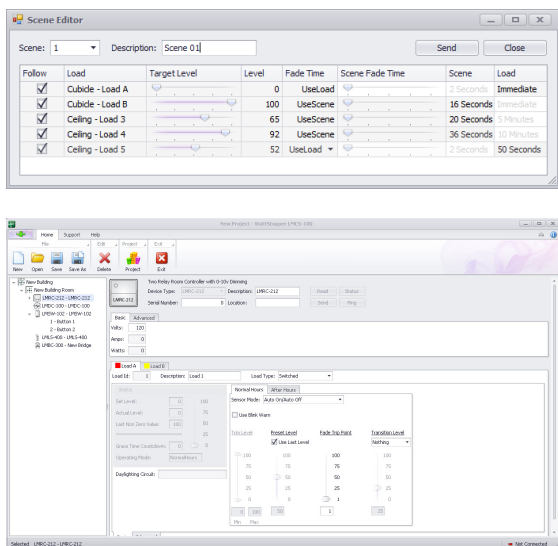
Scene Editor

Scene: 1 Description: Scene 01 Send Close

| Follow | Load | Target Level | Level | Fade Time | Scene Fade Time | Scene | Load |
|---|---|---|---|---|---|---|---|
| ✓ | Cubicle - Load A | | 0 | UseLoad | | 2 Seconds | Immediate |
| ✓ | Cubicle - Load B | | 100 | UseScene | | 16 Seconds | Immediate |
| ✓ | Ceiling - Load 3 | | 65 | UseScene | | 20 Seconds | 5 Minutes |
| ✓ | Ceiling - Load 4 | | 92 | UseScene | | 36 Seconds | 10 Minutes |
| ✓ | Ceiling - Load 5 | | 52 | UseLoad | | 2 Seconds | 50 Seconds |

New Project - WattStopper LMCS-100

Home Support Help

New Open Save Save As Delete Program Project Exit

File Edit Project Exit

New Building
New Building Room
LMRC-212 - LMRC-212
LMDC-100 - LMDC-100
LMSW-102 - LMSW-102
Button 1
Button 2
LMLS-400 - LMLS-400
LMBR-300 - New Bridge

LMRC-212

Two Relay Room Controller with 0-10v Dimming
Device Type: LMRC-212 Description: LMRC-212 Reset Status
Serial Number: 0 Location: Send Ping

Basic Advanced
Volts: 120
Amps: 0
Watts: 0

Load A Load B
Load Id: 1 Description: Load 1 Load Type: Switched

Status
Set Level: 0 100
Actual Level: 0 75
Load Not Zero Value: 100 50
25
Grace Time Countdown: 0 0
Operating Mode: NormalHours

Daylighting Circuit:

Normal Hours After Hours
Sensor Mode: Auto On/Auto Off
Use Blink Warn
Trim Level Preset Level Fade Trip Point Transition Level
Use Last Level Nothing
100 100 100 100
75 75 75 75
50 50 50 50
25 25 25 25
0 0 1 0
0 100 50 1 75
Min Max

Selected: LMRC-212 - LMRC-212 Not Connected